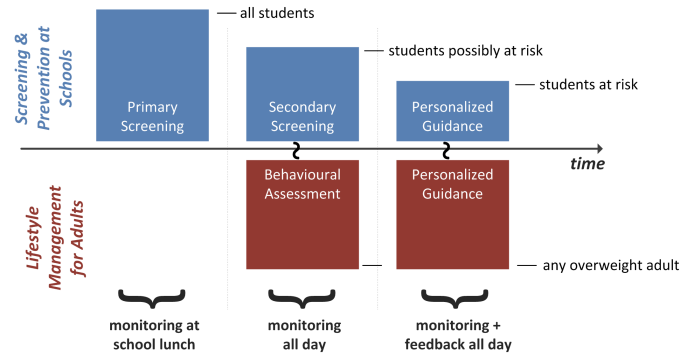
Screening & Prevention at Schools

Primary Screening

all students

Secondary Screening

students possibly at risk

Personalized Guidance

students at risk

time

Lifestyle Management for Adults

Behavioural Assessment

Personalized Guidance

any overweight adult

monitoring at school lunch

monitoring all day

monitoring + feedback all day